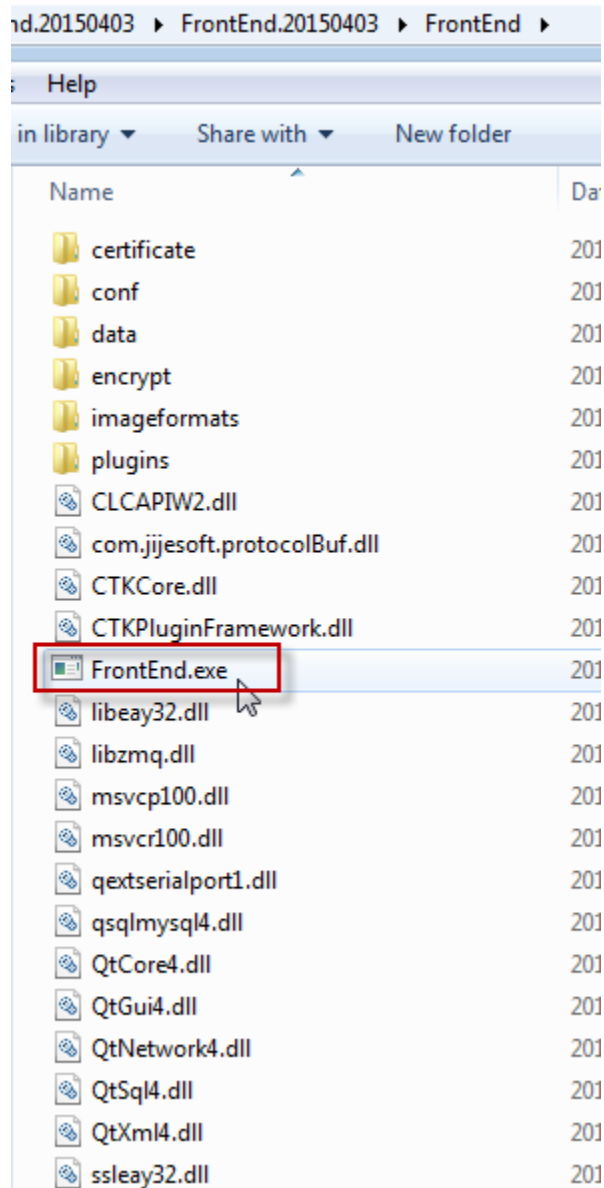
nd.20150403 ▸ FrontEnd.20150403 ▸ FrontEnd ▸

Help

in library ▾ Share with ▾ New folder

Name Da

certificate 201
conf 201
data 201
encrypt 201
imageformats 201
plugins 201
CLCAPIW2.dll 201
com.jijesoft.protocolBuf.dll 201
CTKCore.dll 201
CTKPluginFramework.dll 201
FrontEnd.exe 201
libeay32.dll 201
libzmq.dll 201
msvcp100.dll 201
msvcr100.dll 201
qextserialport1.dll 201
qsqlmysql4.dll 201
QtCore4.dll 201
QtGui4.dll 201
QtNetwork4.dll 201
QtSql4.dll 201
QtXml4.dll 201
ssleay32.dll 201